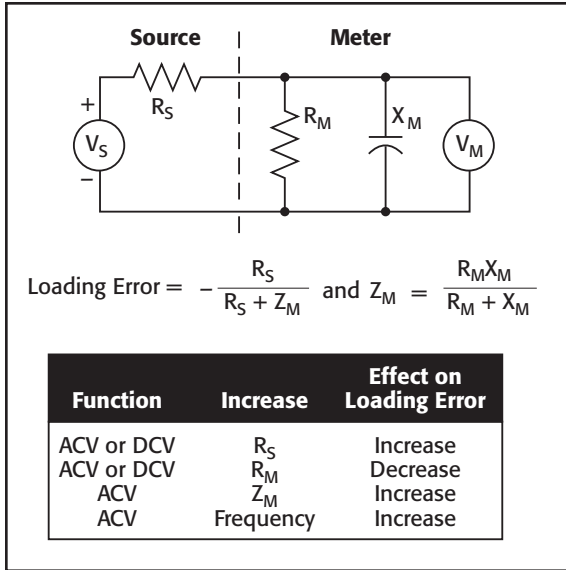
Source

Meter

+

$R_S$

$V_S$

−

$R_M$

$X_M$

$V_M$

Loading Error = $-\frac{R_S}{R_S + Z_M}$ and $Z_M = \frac{R_M X_M}{R_M + X_M}$

| Function | Increase | Effect on Loading Error |
|---|---|---|
| ACV or DCV | $R_S$ | Increase |
| ACV or DCV | $R_M$ | Decrease |
| ACV | $Z_M$ | Increase |
| ACV | Frequency | Increase |